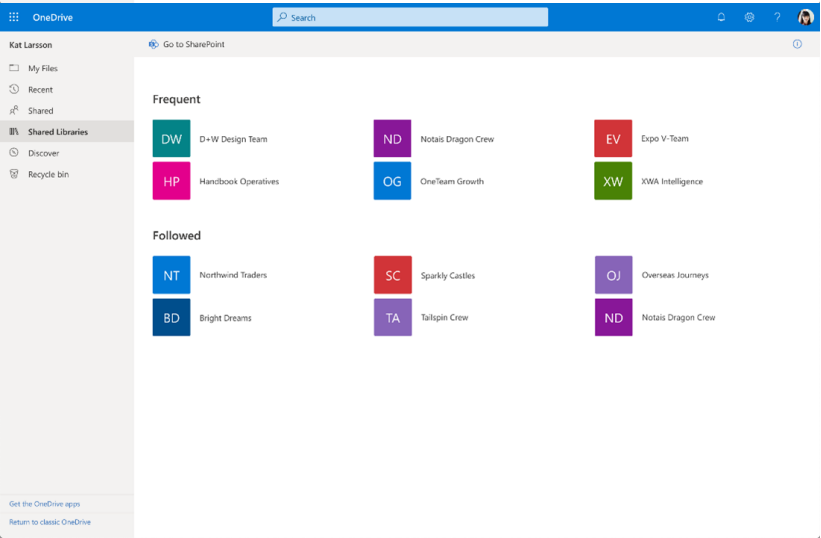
OneDrive

Search

?

Kat Larsson

My Files

Recent

Shared

Shared Libraries

Discover

Recycle bin

Go to SharePoint

Frequent

DW D+W Design Team

ND Notais Dragon Crew

EV Expo V-Team

HP Handbook Operatives

OG OneTeam Growth

XW XWA Intelligence

Followed

NT Northwind Traders

SC Sparkly Castles

OJ Overseas Journeys

BD Bright Dreams

TA Tailspin Crew

ND Notais Dragon Crew

Get the OneDrive apps

Return to classic OneDrive